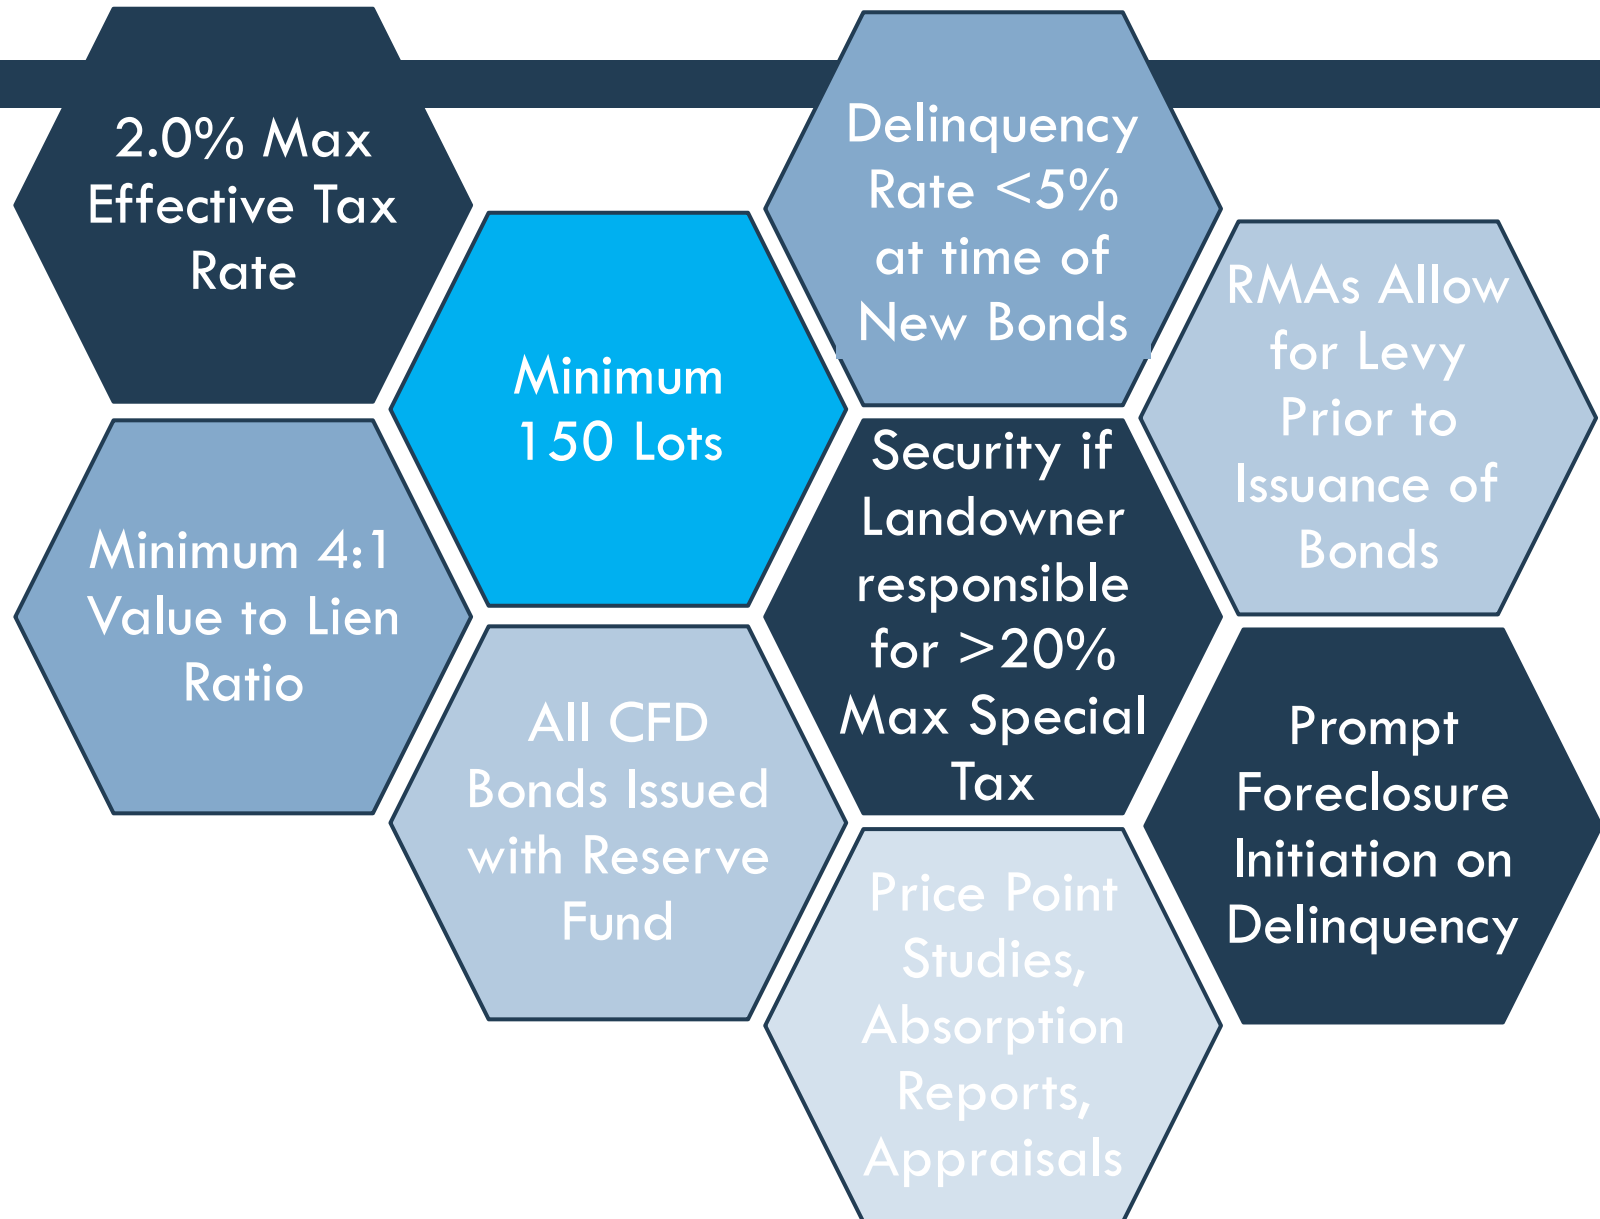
2.0% Max Effective Tax Rate

Delinquency Rate <5% at time of New Bonds

Minimum 150 Lots

RMAs Allow for Levy Prior to Issuance of Bonds

Minimum 4:1 Value to Lien Ratio

Security if Landowner responsible for >20% Max Special Tax

All CFD Bonds Issued with Reserve Fund

Prompt Foreclosure Initiation on Delinquency

Price Point Studies, Absorption Reports, Appraisals